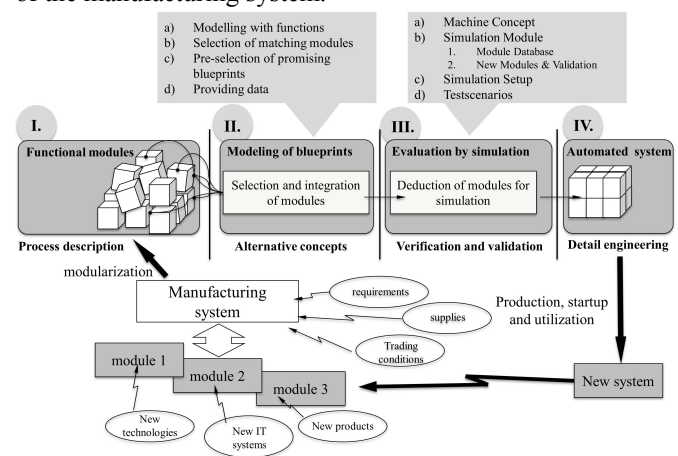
of the manufacturing system.

a) Modelling with functions
b) Selection of matching modules
c) Pre-selection of promising blueprints
d) Providing data

a) Machine Concept
b) Simulation Module
1. Module Database
2. New Modules & Validation
c) Simulation Setup
d) Testscenarios

I.
Functional modules
Process description

II.
Modeling of blueprints
Selection and integration of modules
Alternative concepts

III.
Evaluation by simulation
Deduction of modules for simulation
Verification and validation

IV.
Automated system
Detail engineering

modularization

Manufacturing system

requirements

supplies

Trading conditions

Production, startup and utilization

module 1
module 2
module 3

New system

New technologies

New IT systems

New products